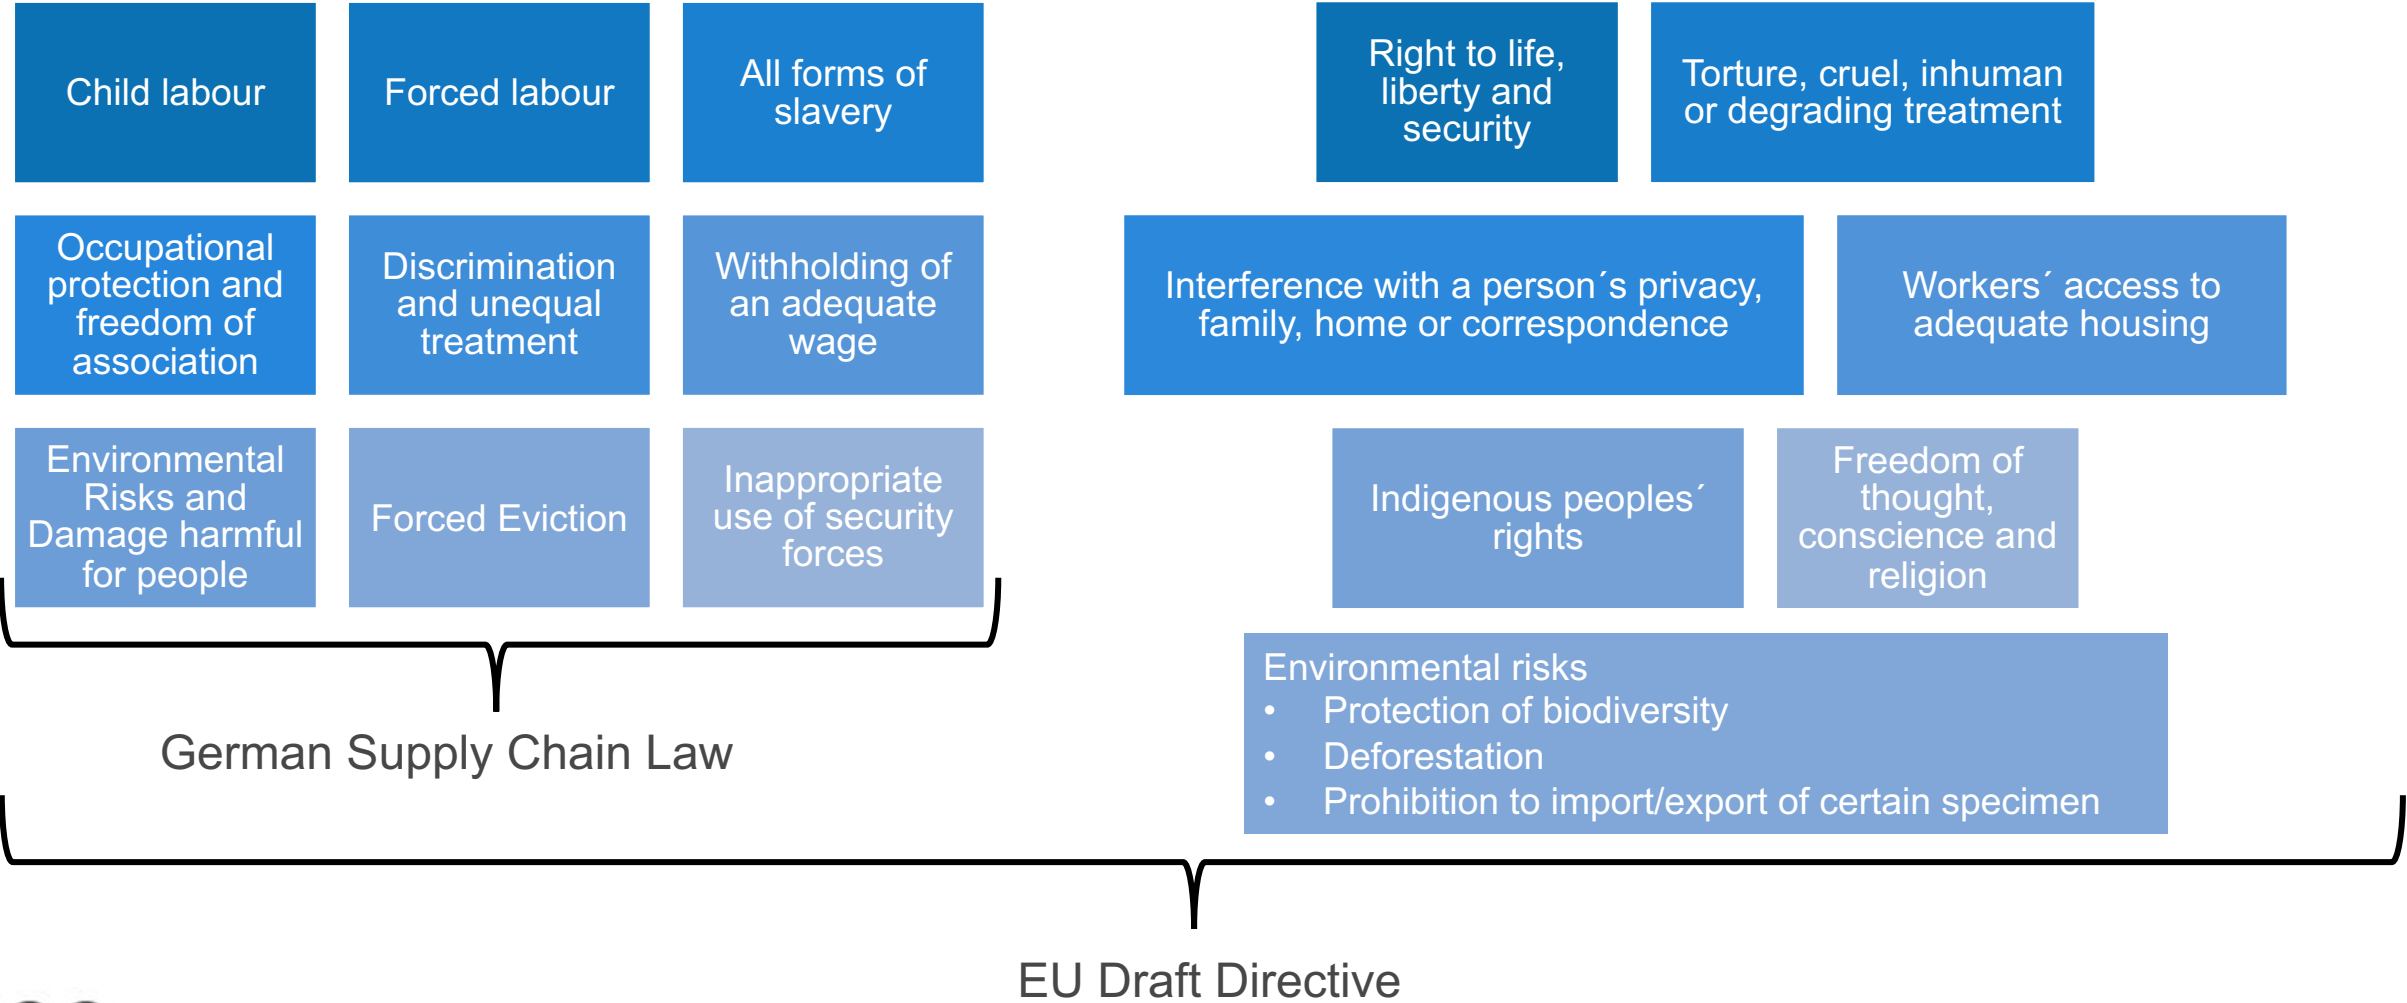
Child labour

Forced labour

All forms of slavery

Right to life, liberty and security

Torture, cruel, inhuman or degrading treatment

Occupational protection and freedom of association

Discrimination and unequal treatment

Withholding of an adequate wage

Interference with a person´s privacy, family, home or correspondence

Workers´ access to adequate housing

Environmental Risks and Damage harmful for people

Forced Eviction

Inappropriate use of security forces

Indigenous peoples´ rights

Freedom of thought, conscience and religion

Environmental risks
• Protection of biodiversity
• Deforestation
• Prohibition to import/export of certain specimen

German Supply Chain Law

EU Draft Directive